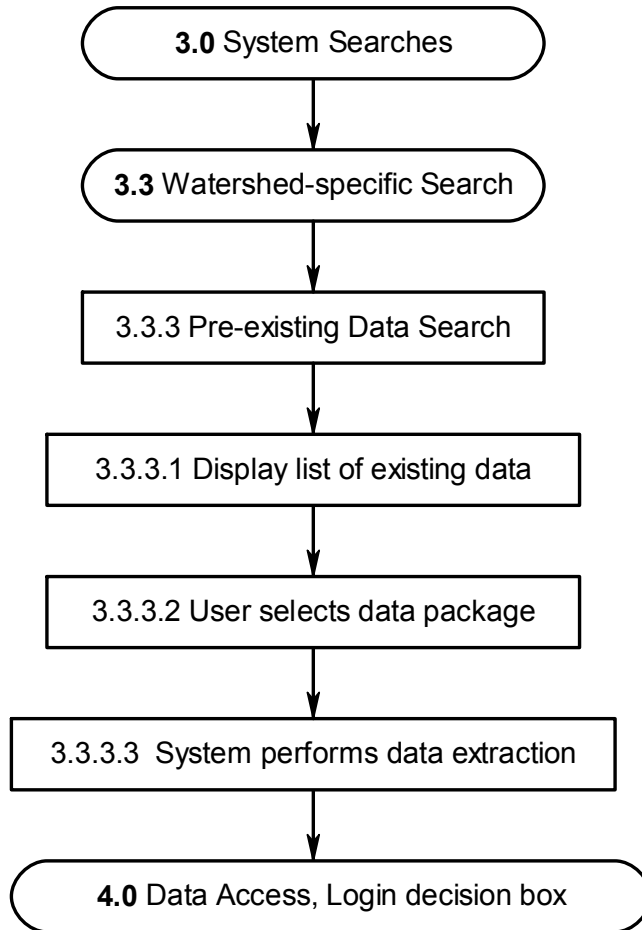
**3.0** System Searches

**3.3** Watershed-specific Search

3.3.3 Pre-existing Data Search

3.3.3.1 Display list of existing data

3.3.3.2 User selects data package

3.3.3.3 System performs data extraction

**4.0** Data Access, Login decision box